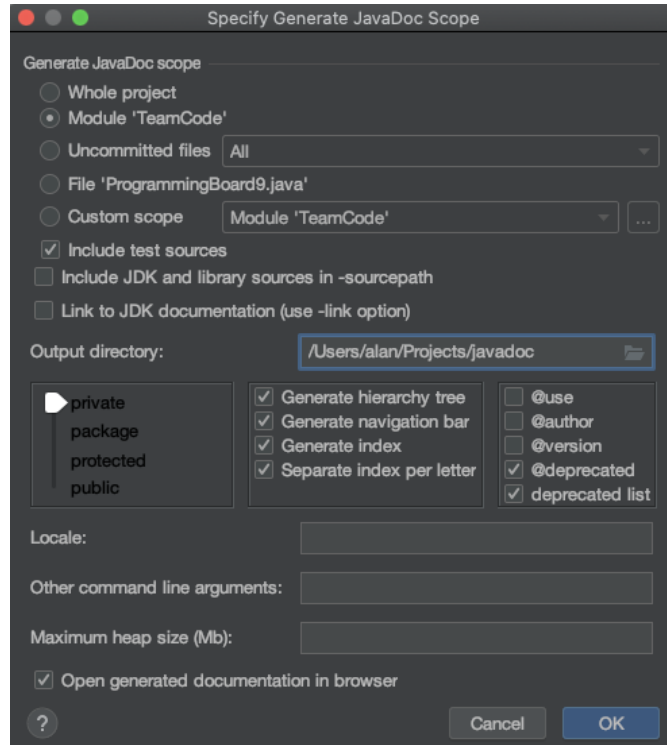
Specify Generate JavaDoc Scope

Generate JavaDoc scope

Whole project

Module 'TeamCode'

Uncommitted files All

File 'ProgrammingBoard9.java'

Custom scope Module 'TeamCode' ...

Include test sources

Include JDK and library sources in -sourcepath

Link to JDK documentation (use -link option)

Output directory: /Users/alan/Projects/javadoc

private
package
protected
public

Generate hierarchy tree
Generate navigation bar
Generate index
Separate index per letter

@use
@author
@version
@deprecated
deprecated list

Locale:

Other command line arguments:

Maximum heap size (Mb):

Open generated documentation in browser

?

Cancel

OK